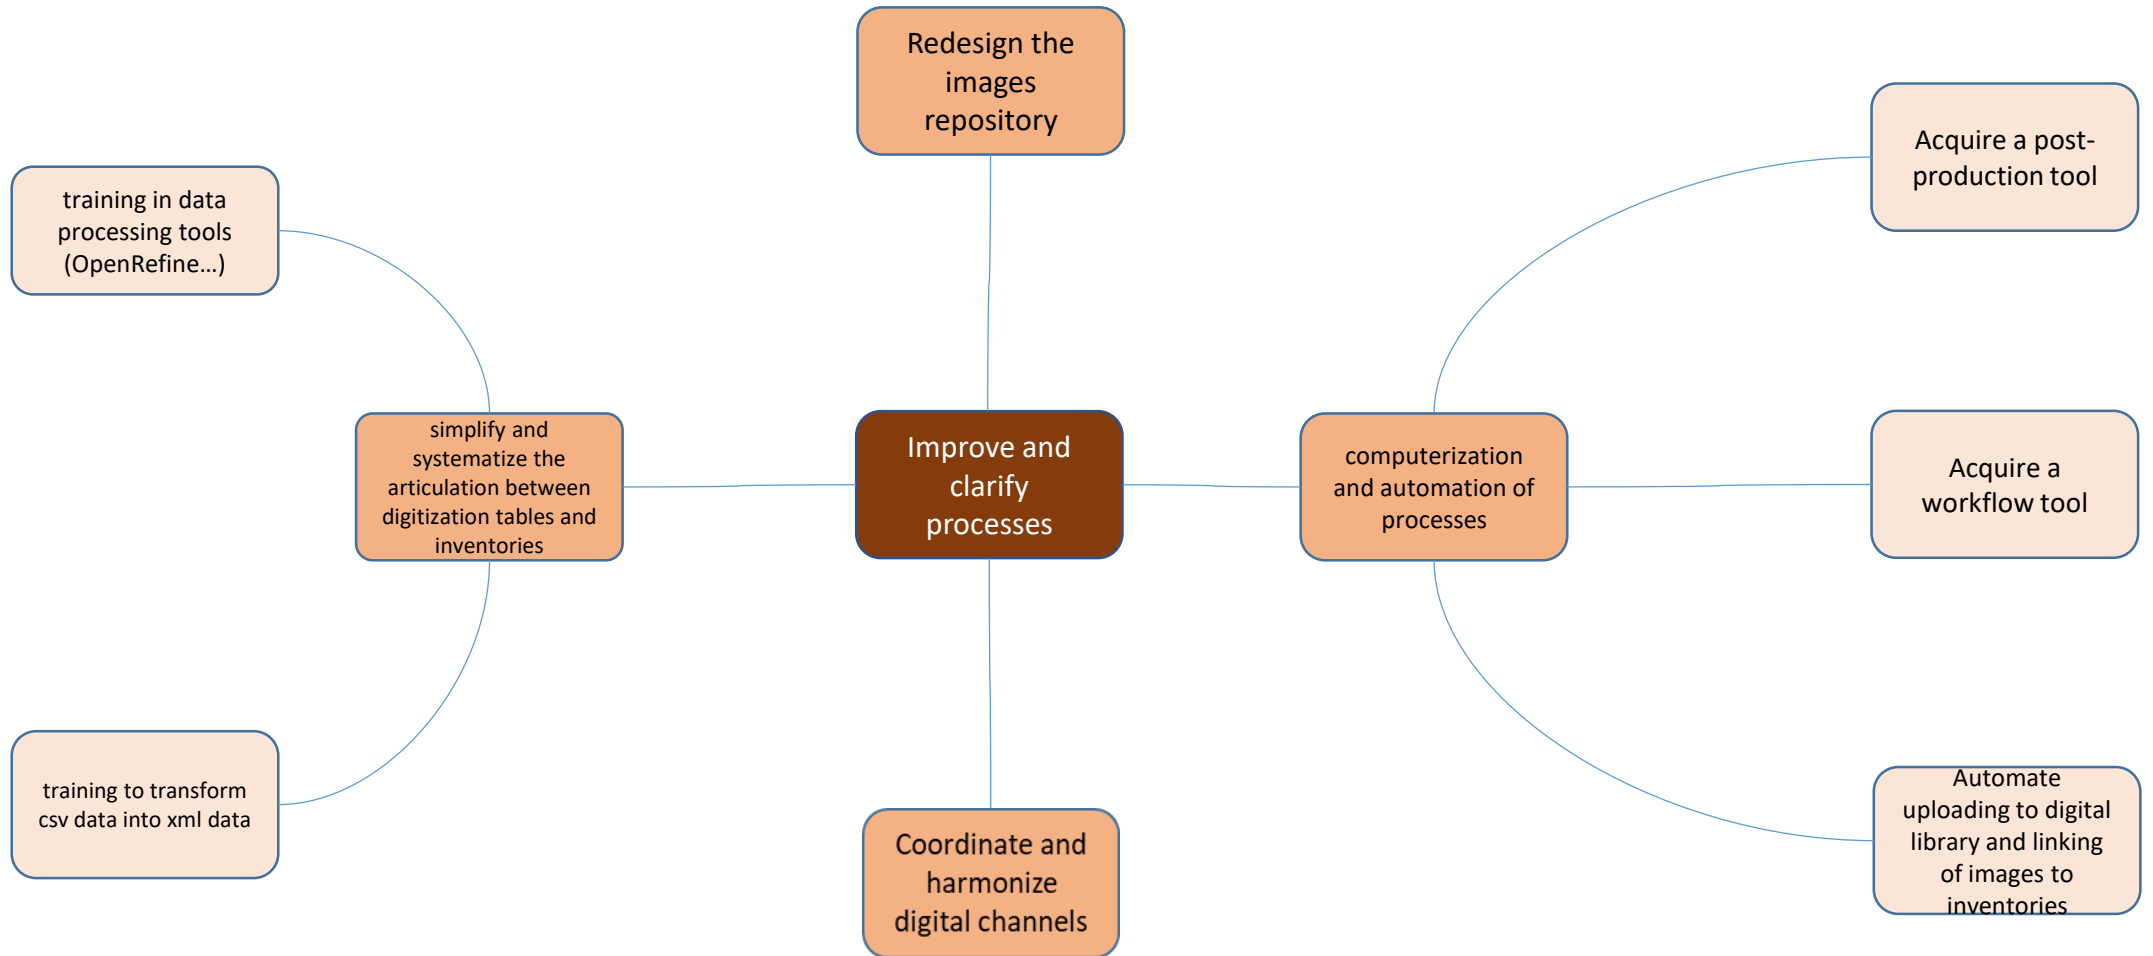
Redesign the images repository

training in data processing tools (OpenRefine...)

Acquire a post-production tool

simplify and systematize the articulation between digitization tables and inventories

Improve and clarify processes

computerization and automation of processes

Acquire a workflow tool

training to transform csv data into xml data

Coordinate and harmonize digital channels

Automate uploading to digital library and linking of images to inventories